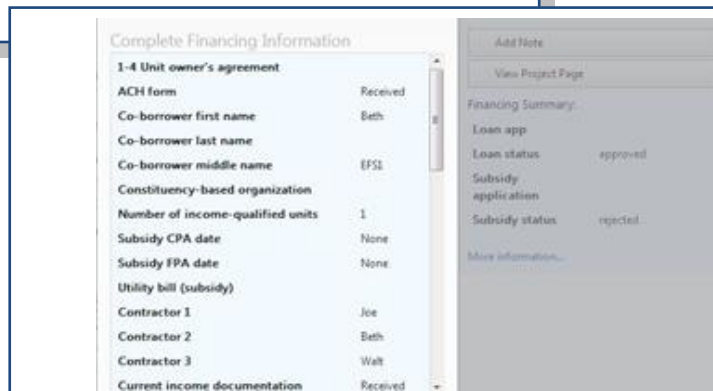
Complete Financing Information

| | |
|---|---|
| 1-4 Unit owner's agreement | |
| ACH form | Received |
| Co-borrower first name | Beth |
| Co-borrower last name | |
| Co-borrower middle name | EFSI |
| Constituency-based organization | |
| Number of income-qualified units | 1 |
| Subsidy CPA date | None |
| Subsidy FPA date | None |
| Utility bill (subsidy) | |
| Contractor 1 | Joe |
| Contractor 2 | Beth |
| Contractor 3 | Walt |
| Current income documentation | Received |

Add Note

View Project Page

Financing Summary:

| | |
|---|---|
| Loan app | |
| Loan status | approved |
| Subsidy application | |
| Subsidy status | rejected |

More information...